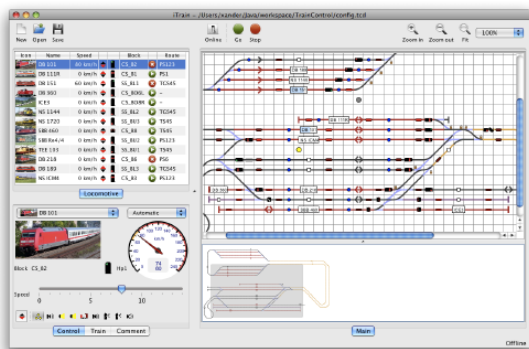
iTrain – /Users/xander/Java/workspace/TrainControl/config.tcd

New Open Save

Online Go Stop

Zoom in Zoom out Fit 100%

| Icon | Name | Speed | | Block | | Route |
|---|---|---|---|---|---|---|
| | DB 101 | 60 km/h | | CS_B2 | | PS123 |
| | DB 111R | 0 km/h | | CS_B1 | | PS1 |
| | DB 151 | 60 km/h | | SS_BL1 | | TCS45 |
| | SS_90GL | 0 km/h | | CS_B00L | | – |
| | ICE3 | 0 km/h | | CS_B0RR | | – |
| | NS 1144 | 0 km/h | | SS_BL2 | | TCS45 |
| | NS 1720 | 0 km/h | | SS_BU1 | | TS45 |
| | SBB 460 | 0 km/h | | CS_B6 | | TS45 |
| | SBB Re4/4 | 0 km/h | | SS_BL2 | | PS123 |
| | TEE 193 | 0 km/h | | SS_BU1 | | TS45 |
| | DB 218 | 0 km/h | | CS_B6 | | PS6 |
| | DB 180 | 0 km/h | | SS_BL2 | | TCS45 |
| | NS ICMR | 0 km/h | | CS_B1 | | TS45 |

Locomotive

DB 101 Automatic

Block CS_B2

Hp1

74
60

Speed
0 5 10

Control Train Comment

Main

Offline